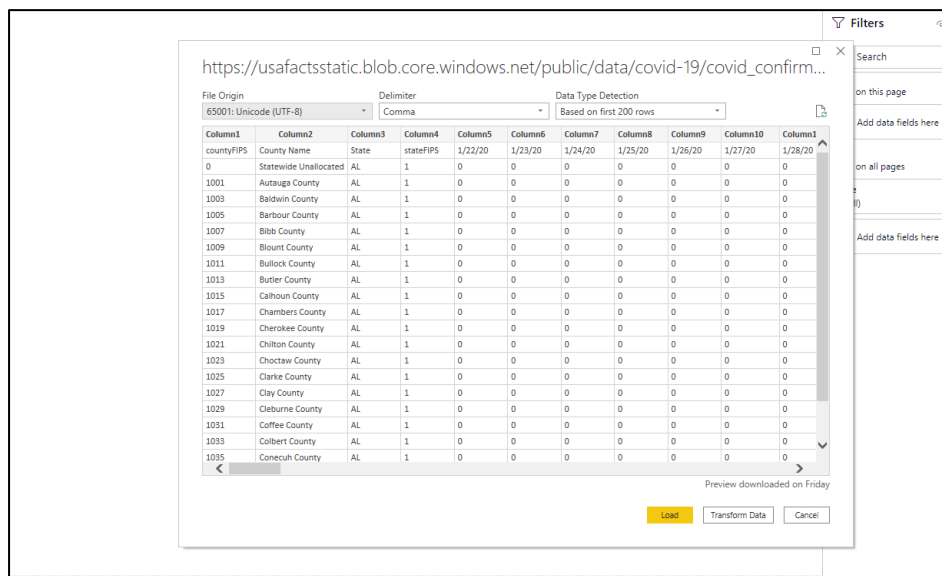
Filters

Search

on this page

Add data fields here

on all pages

e

ll)

Add data fields here

https://usafactsstatic.blob.core.windows.net/public/data/covid-19/covid_confirm...

File Origin
65001: Unicode (UTF-8)

Delimiter
Comma

Data Type Detection
Based on first 200 rows

| Column1 | Column2 | Column3 | Column4 | Column5 | Column6 | Column7 | Column8 | Column9 | Column10 | Column1 |
|---|---|---|---|---|---|---|---|---|---|---|
| countyFIPS | County Name | State | stateFIPS | 1/22/20 | 1/23/20 | 1/24/20 | 1/25/20 | 1/26/20 | 1/27/20 | 1/28/20 |
| 0 | Statewide Unallocated | AL | 1 | 0 | 0 | 0 | 0 | 0 | 0 | 0 |
| 1001 | Autauga County | AL | 1 | 0 | 0 | 0 | 0 | 0 | 0 | 0 |
| 1003 | Baldwin County | AL | 1 | 0 | 0 | 0 | 0 | 0 | 0 | 0 |
| 1005 | Barbour County | AL | 1 | 0 | 0 | 0 | 0 | 0 | 0 | 0 |
| 1007 | Bibb County | AL | 1 | 0 | 0 | 0 | 0 | 0 | 0 | 0 |
| 1009 | Blount County | AL | 1 | 0 | 0 | 0 | 0 | 0 | 0 | 0 |
| 1011 | Bullock County | AL | 1 | 0 | 0 | 0 | 0 | 0 | 0 | 0 |
| 1013 | Butler County | AL | 1 | 0 | 0 | 0 | 0 | 0 | 0 | 0 |
| 1015 | Calhoun County | AL | 1 | 0 | 0 | 0 | 0 | 0 | 0 | 0 |
| 1017 | Chambers County | AL | 1 | 0 | 0 | 0 | 0 | 0 | 0 | 0 |
| 1019 | Cherokee County | AL | 1 | 0 | 0 | 0 | 0 | 0 | 0 | 0 |
| 1021 | Chilton County | AL | 1 | 0 | 0 | 0 | 0 | 0 | 0 | 0 |
| 1023 | Choctaw County | AL | 1 | 0 | 0 | 0 | 0 | 0 | 0 | 0 |
| 1025 | Clarke County | AL | 1 | 0 | 0 | 0 | 0 | 0 | 0 | 0 |
| 1027 | Clay County | AL | 1 | 0 | 0 | 0 | 0 | 0 | 0 | 0 |
| 1029 | Cleburne County | AL | 1 | 0 | 0 | 0 | 0 | 0 | 0 | 0 |
| 1031 | Coffee County | AL | 1 | 0 | 0 | 0 | 0 | 0 | 0 | 0 |
| 1033 | Colbert County | AL | 1 | 0 | 0 | 0 | 0 | 0 | 0 | 0 |
| 1035 | Conecuh County | AL | 1 | 0 | 0 | 0 | 0 | 0 | 0 | 0 |

Preview downloaded on Friday

Load Transform Data Cancel